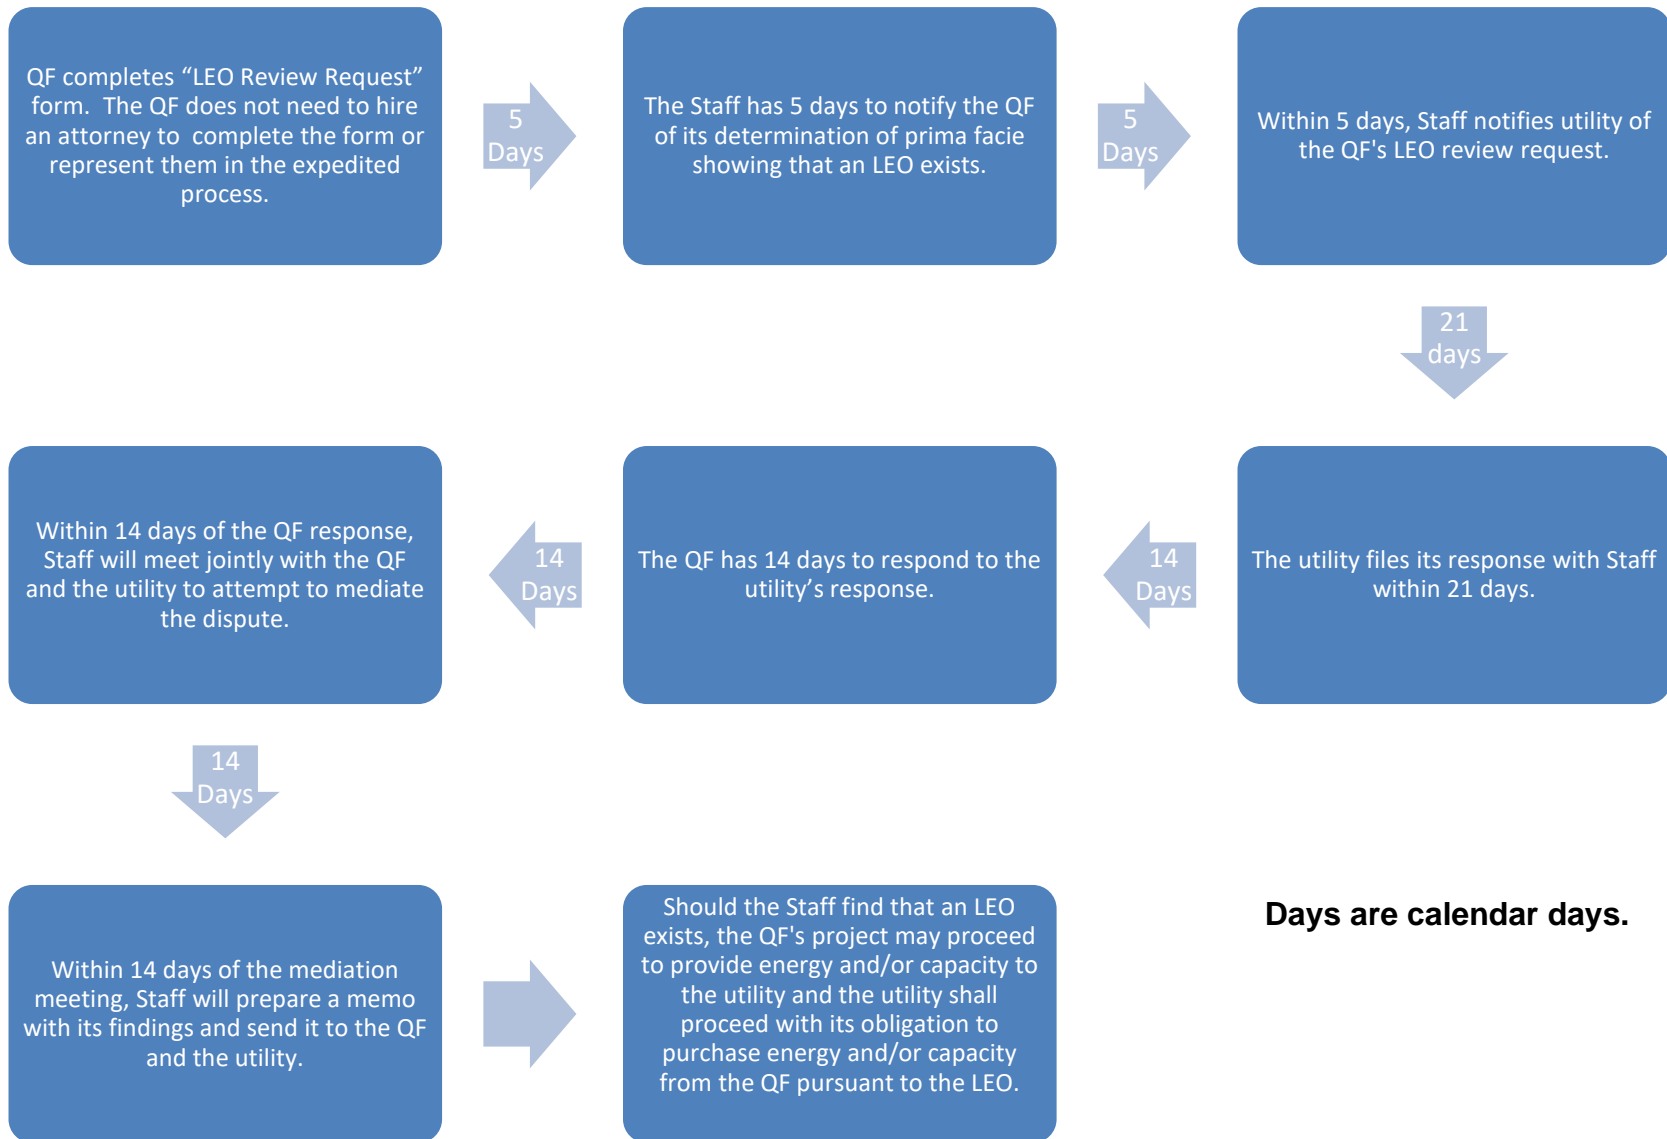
QF completes “LEO Review Request” form. The QF does not need to hire an attorney to complete the form or represent them in the expedited process.

5 Days

The Staff has 5 days to notify the QF of its determination of prima facie showing that an LEO exists.

5 Days

Within 5 days, Staff notifies utility of the QF's LEO review request.

21 days

The utility files its response with Staff within 21 days.

14 Days

The QF has 14 days to respond to the utility’s response.

14 Days

Within 14 days of the QF response, Staff will meet jointly with the QF and the utility to attempt to mediate the dispute.

14 Days

Within 14 days of the mediation meeting, Staff will prepare a memo with its findings and send it to the QF and the utility.

Should the Staff find that an LEO exists, the QF's project may proceed to provide energy and/or capacity to the utility and the utility shall proceed with its obligation to purchase energy and/or capacity from the QF pursuant to the LEO.

Days are calendar days.